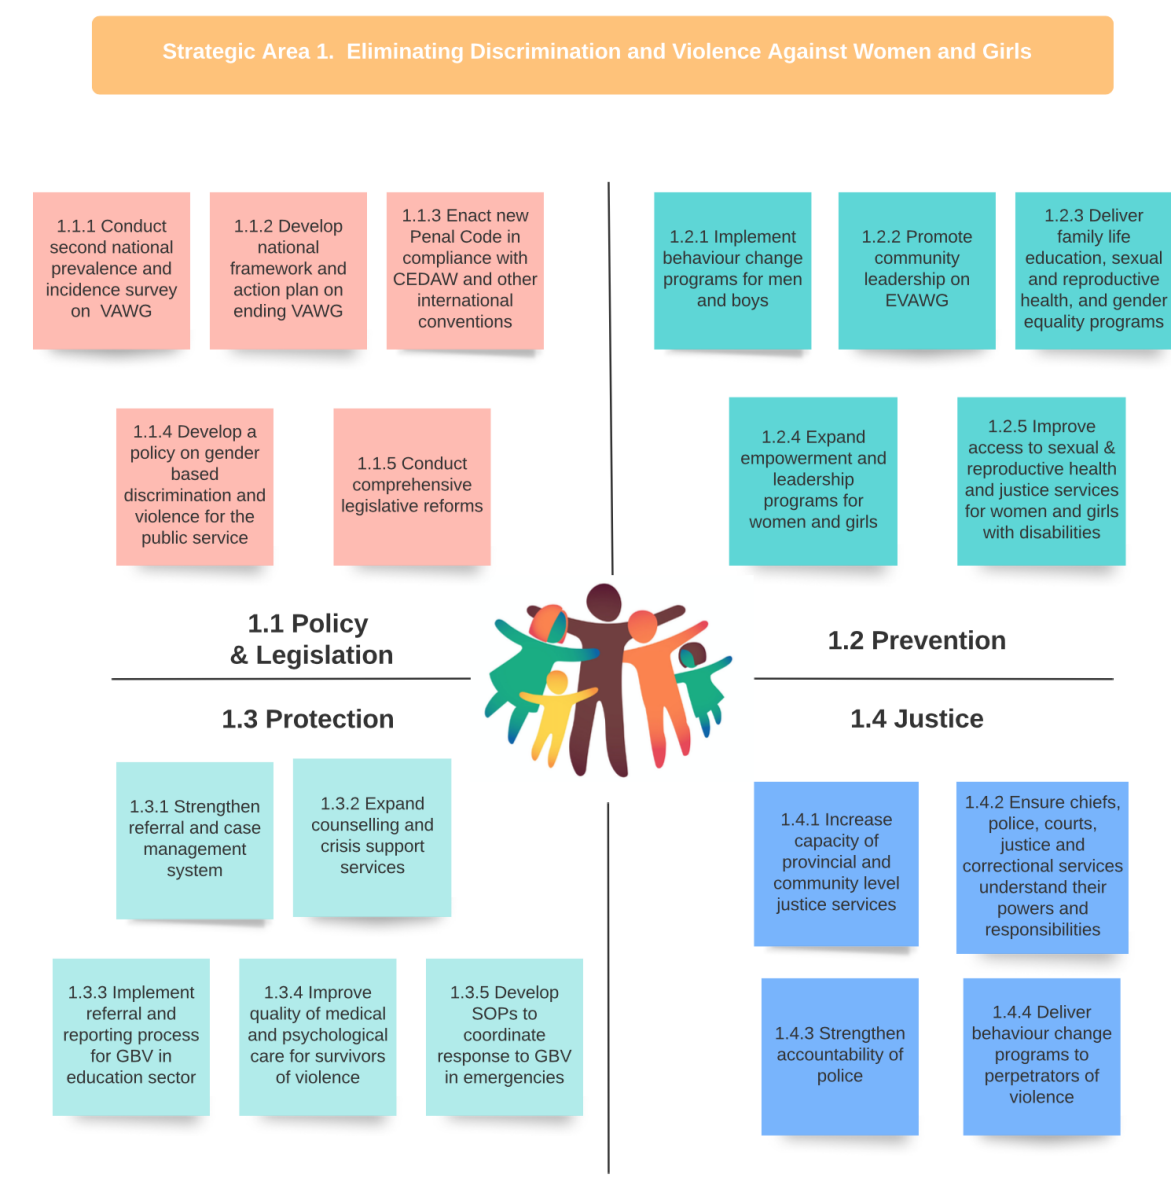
Strategic Area 1. Eliminating Discrimination and Violence Against Women and Girls

1.1.1 Conduct second national prevalence and incidence survey on VAWG

1.1.2 Develop national framework and action plan on ending VAWG

1.1.3 Enact new Penal Code in compliance with CEDAW and other international conventions

1.1.4 Develop a policy on gender based discrimination and violence for the public service

1.1.5 Conduct comprehensive legislative reforms

1.2.1 Implement behaviour change programs for men and boys

1.2.2 Promote community leadership on EVAWG

1.2.3 Deliver family life education, sexual and reproductive health, and gender equality programs

1.2.4 Expand empowerment and leadership programs for women and girls

1.2.5 Improve access to sexual & reproductive health and justice services for women and girls with disabilities

1.1 Policy & Legislation

1.2 Prevention

1.3 Protection

1.4 Justice

1.3.1 Strengthen referral and case management system

1.3.2 Expand counselling and crisis support services

1.3.3 Implement referral and reporting process for GBV in education sector

1.3.4 Improve quality of medical and psychological care for survivors of violence

1.3.5 Develop SOPs to coordinate response to GBV in emergencies

1.4.1 Increase capacity of provincial and community level justice services

1.4.2 Ensure chiefs, police, courts, justice and correctional services understand their powers and responsibilities

1.4.3 Strengthen accountability of police

1.4.4 Deliver behaviour change programs to perpetrators of violence